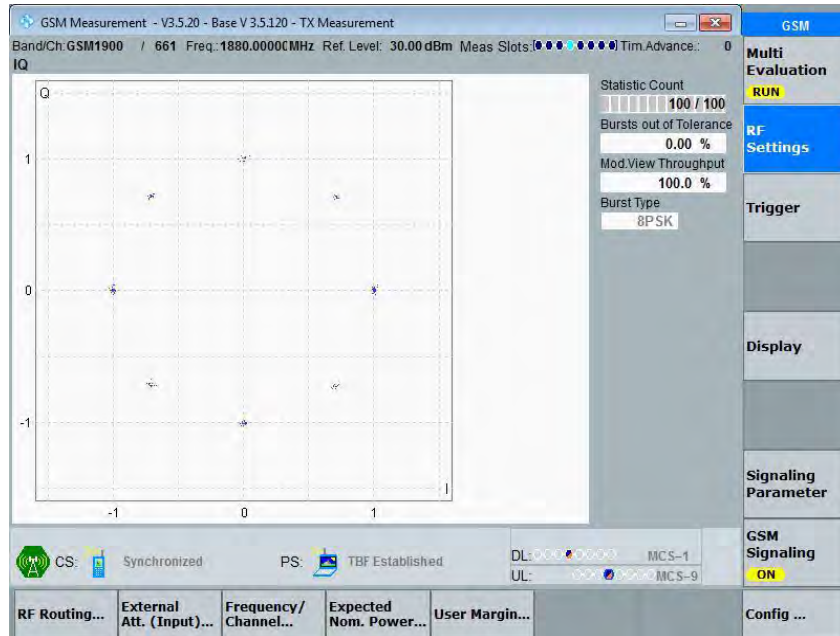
GSM Measurement - V3.5.20 - Base V 3.5.120 - TX Measurement

GSM

Band/Ch: GSM1900 / 661 Freq.: 1880.0000 MHz Ref. Level: 30.00 dBm Meas Slots: Tim.Advance.: 0

IQ

Q

1

0

-1

-1 0 1

I

Statistic Count
100 / 100
Bursts out of Tolerance
0.00 %
Mod.View Throughput
100.0 %
Burst Type
8PSK

Multi Evaluation
RUN

RF Settings

Trigger

Display

Signaling Parameter

GSM Signaling
ON

CS: Synchronized PS: TBF Established

DL: MCS-1
UL: MCS-9

RF Routing... | External Att. (Input)... | Frequency/ Channel... | Expected Nom. Power... | User Margin... | Config ...